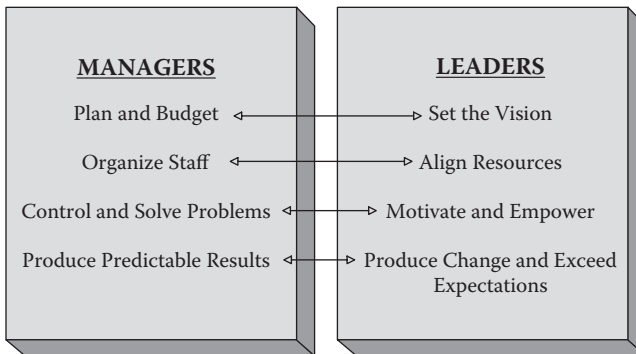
MANAGERS

Plan and Budget

Organize Staff

Control and Solve Problems

Produce Predictable Results

LEADERS

Set the Vision

Align Resources

Motivate and Empower

Produce Change and Exceed Expectations